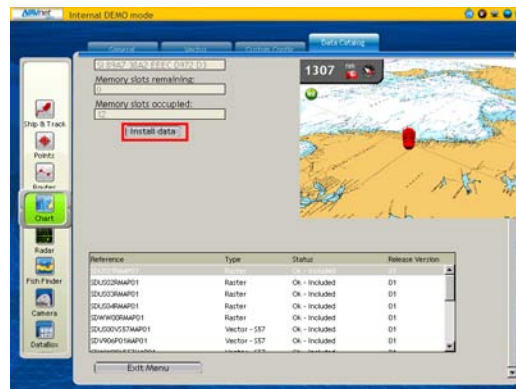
Internal DEMO mode

General | Vector | Custom Charts | Data Catalog

5189A7 30A2 EFFC 0972 D1

Memory slots remaining:

0

Memory slots occupied:

12

Install data

1307

Ship & Track

Points

Routes

Chart

Radar

Fish Finder

Camera

DataBox

| Reference | Type | Status | Release Version |
|---|---|---|---|
| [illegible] | Raster | Ok - Included | 01 |
| SDUS02RMAP01 | Raster | Ok - Included | 01 |
| SDUS03RMAP01 | Raster | Ok - Included | 01 |
| SDUS04RMAP01 | Raster | Ok - Included | 01 |
| SDWW00RMAP01 | Raster | Ok - Included | 01 |
| SDUS00VS57MAP01 | Vector - S57 | Ok - Included | 01 |
| SDV906P01MAP01 | Vector - S57 | Ok - Included | 01 |
| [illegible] | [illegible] | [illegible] | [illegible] |

Exit Menu